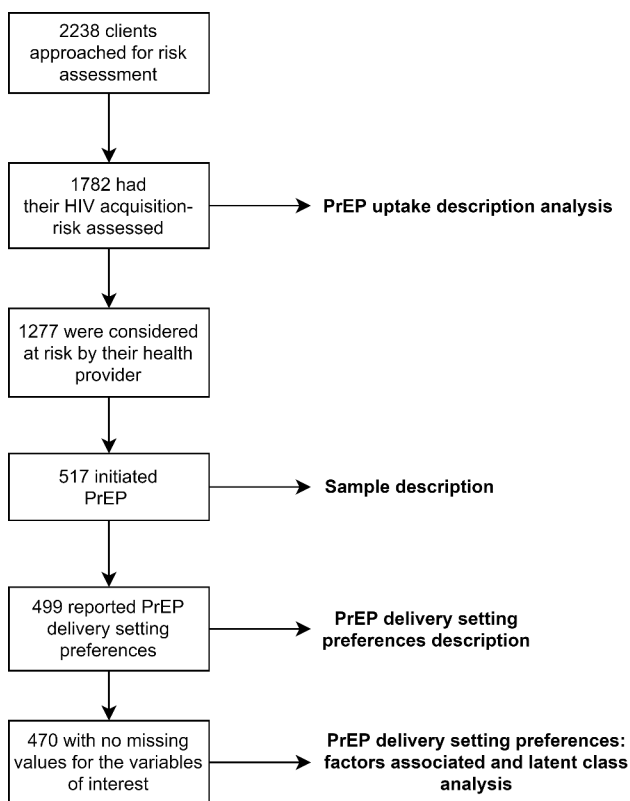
2238 clients approached for risk assessment

1782 had their HIV acquisition-risk assessed

PrEP uptake description analysis

1277 were considered at risk by their health provider

517 initiated PrEP

Sample description

499 reported PrEP delivery setting preferences

PrEP delivery setting preferences description

470 with no missing values for the variables of interest

PrEP delivery setting preferences: factors associated and latent class analysis